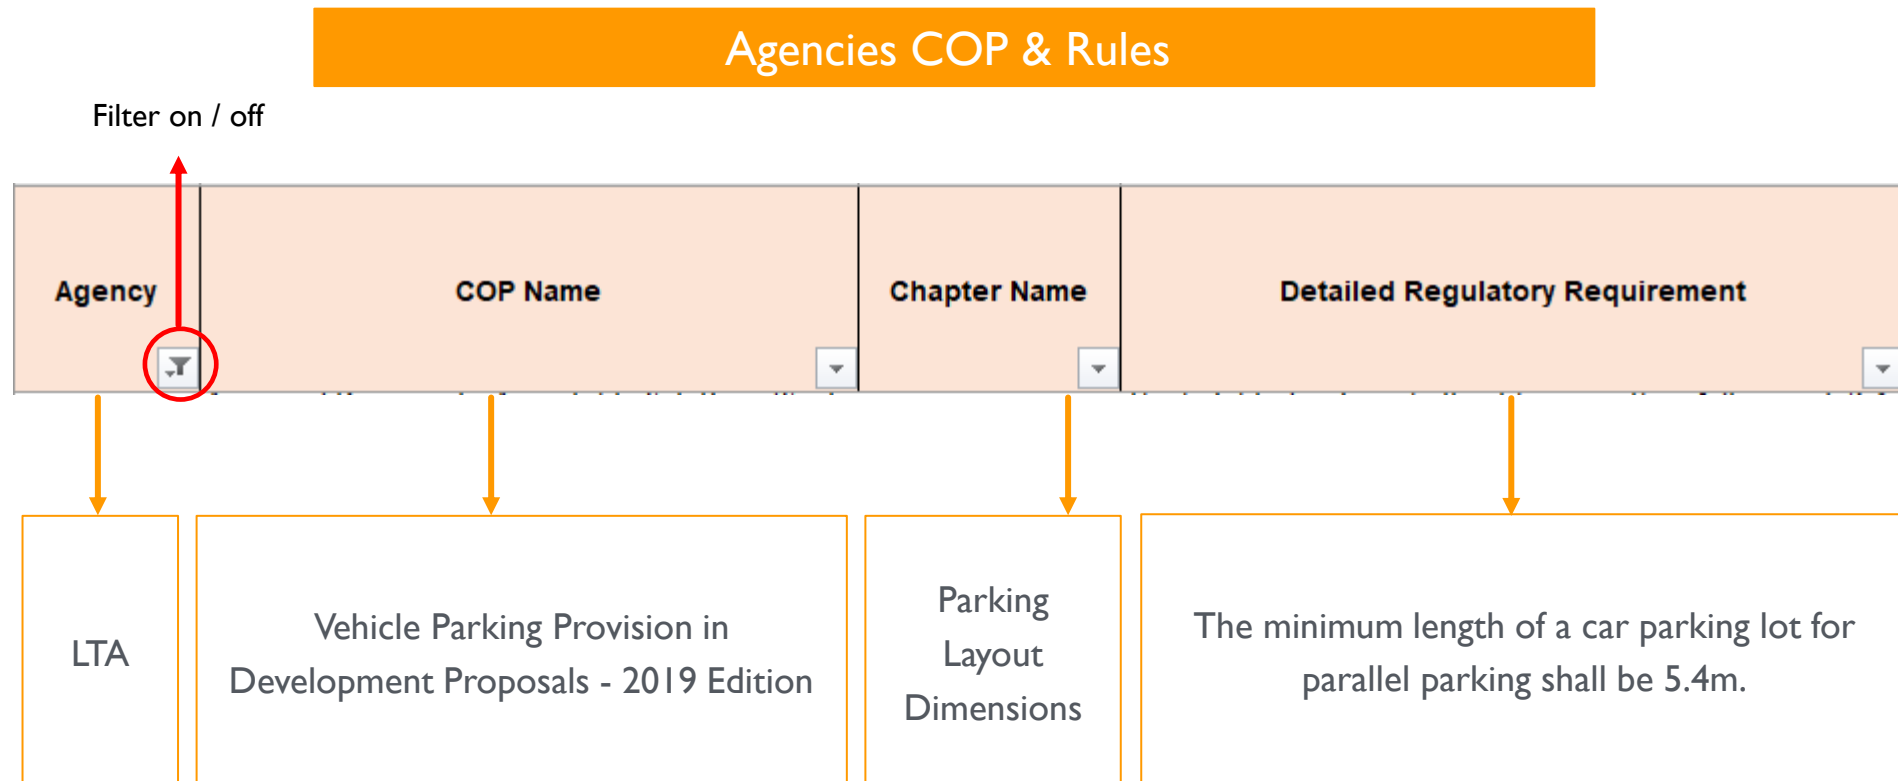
Agencies COP & Rules

Filter on / off

| Agency | COP Name | Chapter Name | Detailed Regulatory Requirement |
|---|---|---|---|
| LTA | Vehicle Parking Provision in Development Proposals - 2019 Edition | Parking Layout Dimensions | The minimum length of a car parking lot for parallel parking shall be 5.4m. |